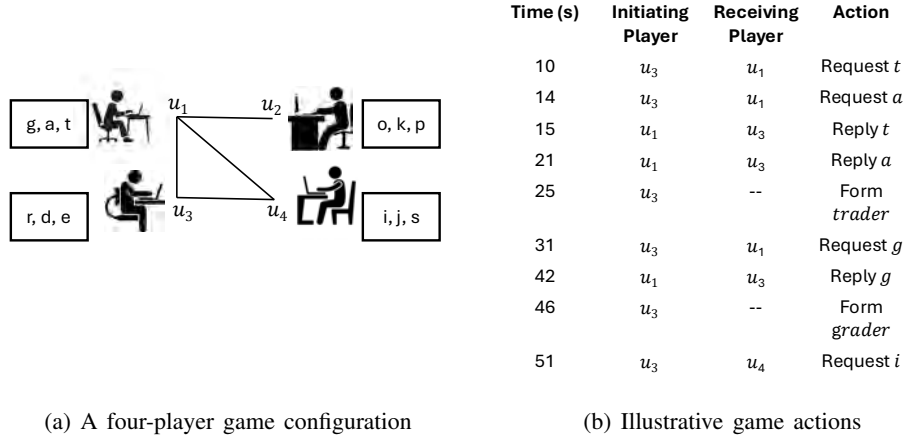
g, a, t

$u_1$

$u_2$

o, k, p

r, d, e

$u_3$

$u_4$

i, j, s

| Time (s) | Initiating Player | Receiving Player | Action |
|---|---|---|---|
| 10 | $u_3$ | $u_1$ | Request $t$ |
| 14 | $u_3$ | $u_1$ | Request $a$ |
| 15 | $u_1$ | $u_3$ | Reply $t$ |
| 21 | $u_1$ | $u_3$ | Reply $a$ |
| 25 | $u_3$ | -- | Form $trader$ |
| 31 | $u_3$ | $u_1$ | Request $g$ |
| 42 | $u_1$ | $u_3$ | Reply $g$ |
| 46 | $u_3$ | -- | Form $grader$ |
| 51 | $u_3$ | $u_4$ | Request $i$ |

(a) A four-player game configuration

(b) Illustrative game actions